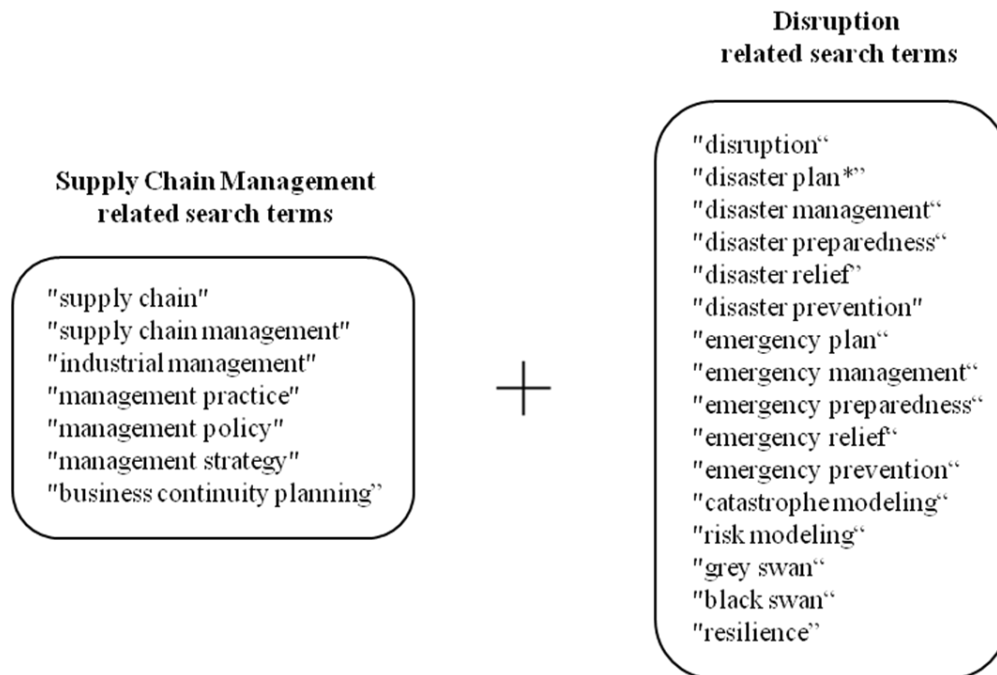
Supply Chain Management related search terms

"supply chain"
"supply chain management"
"industrial management"
"management practice"
"management policy"
"management strategy"
"business continuity planning"

+

Disruption related search terms

"disruption“
"disaster plan*"
"disaster management“
"disaster preparedness“
"disaster relief"
"disaster prevention"
"emergency plan“
"emergency management“
"emergency preparedness“
"emergency relief“
"emergency prevention“
"catastrophe modeling“
"risk modeling“
"grey swan“
"black swan“
"resilience"